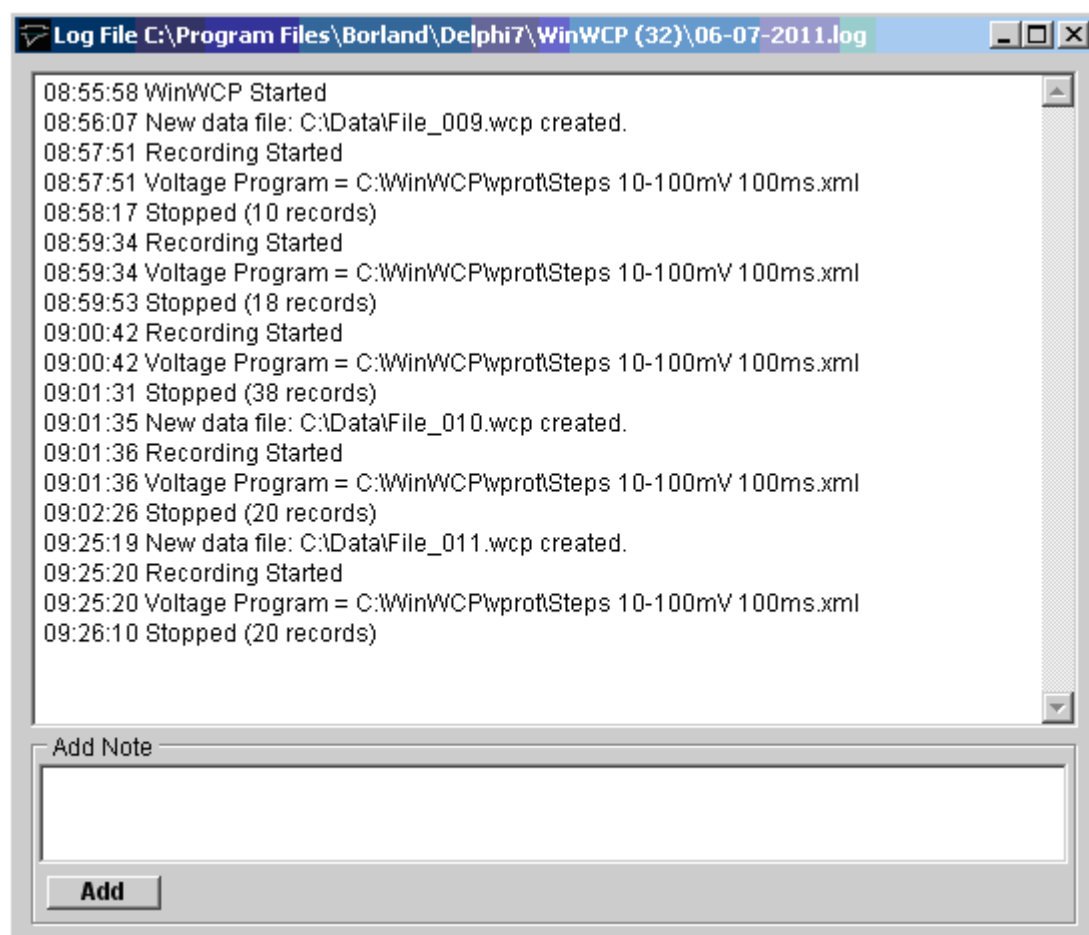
Log File C:\Program Files\Borland\Delphi7\WinWCP (32)\06-07-2011.log

08:55:58 WinWCP Started
08:56:07 New data file: C:\Data\File_009.wcp created.
08:57:51 Recording Started
08:57:51 Voltage Program = C:\WinWCP\vprot\Steps 10-100mV 100ms.xml
08:58:17 Stopped (10 records)
08:59:34 Recording Started
08:59:34 Voltage Program = C:\WinWCP\vprot\Steps 10-100mV 100ms.xml
08:59:53 Stopped (18 records)
09:00:42 Recording Started
09:00:42 Voltage Program = C:\WinWCP\vprot\Steps 10-100mV 100ms.xml
09:01:31 Stopped (38 records)
09:01:35 New data file: C:\Data\File_010.wcp created.
09:01:36 Recording Started
09:01:36 Voltage Program = C:\WinWCP\vprot\Steps 10-100mV 100ms.xml
09:02:26 Stopped (20 records)
09:25:19 New data file: C:\Data\File_011.wcp created.
09:25:20 Recording Started
09:25:20 Voltage Program = C:\WinWCP\vprot\Steps 10-100mV 100ms.xml
09:26:10 Stopped (20 records)

Add Note

Add